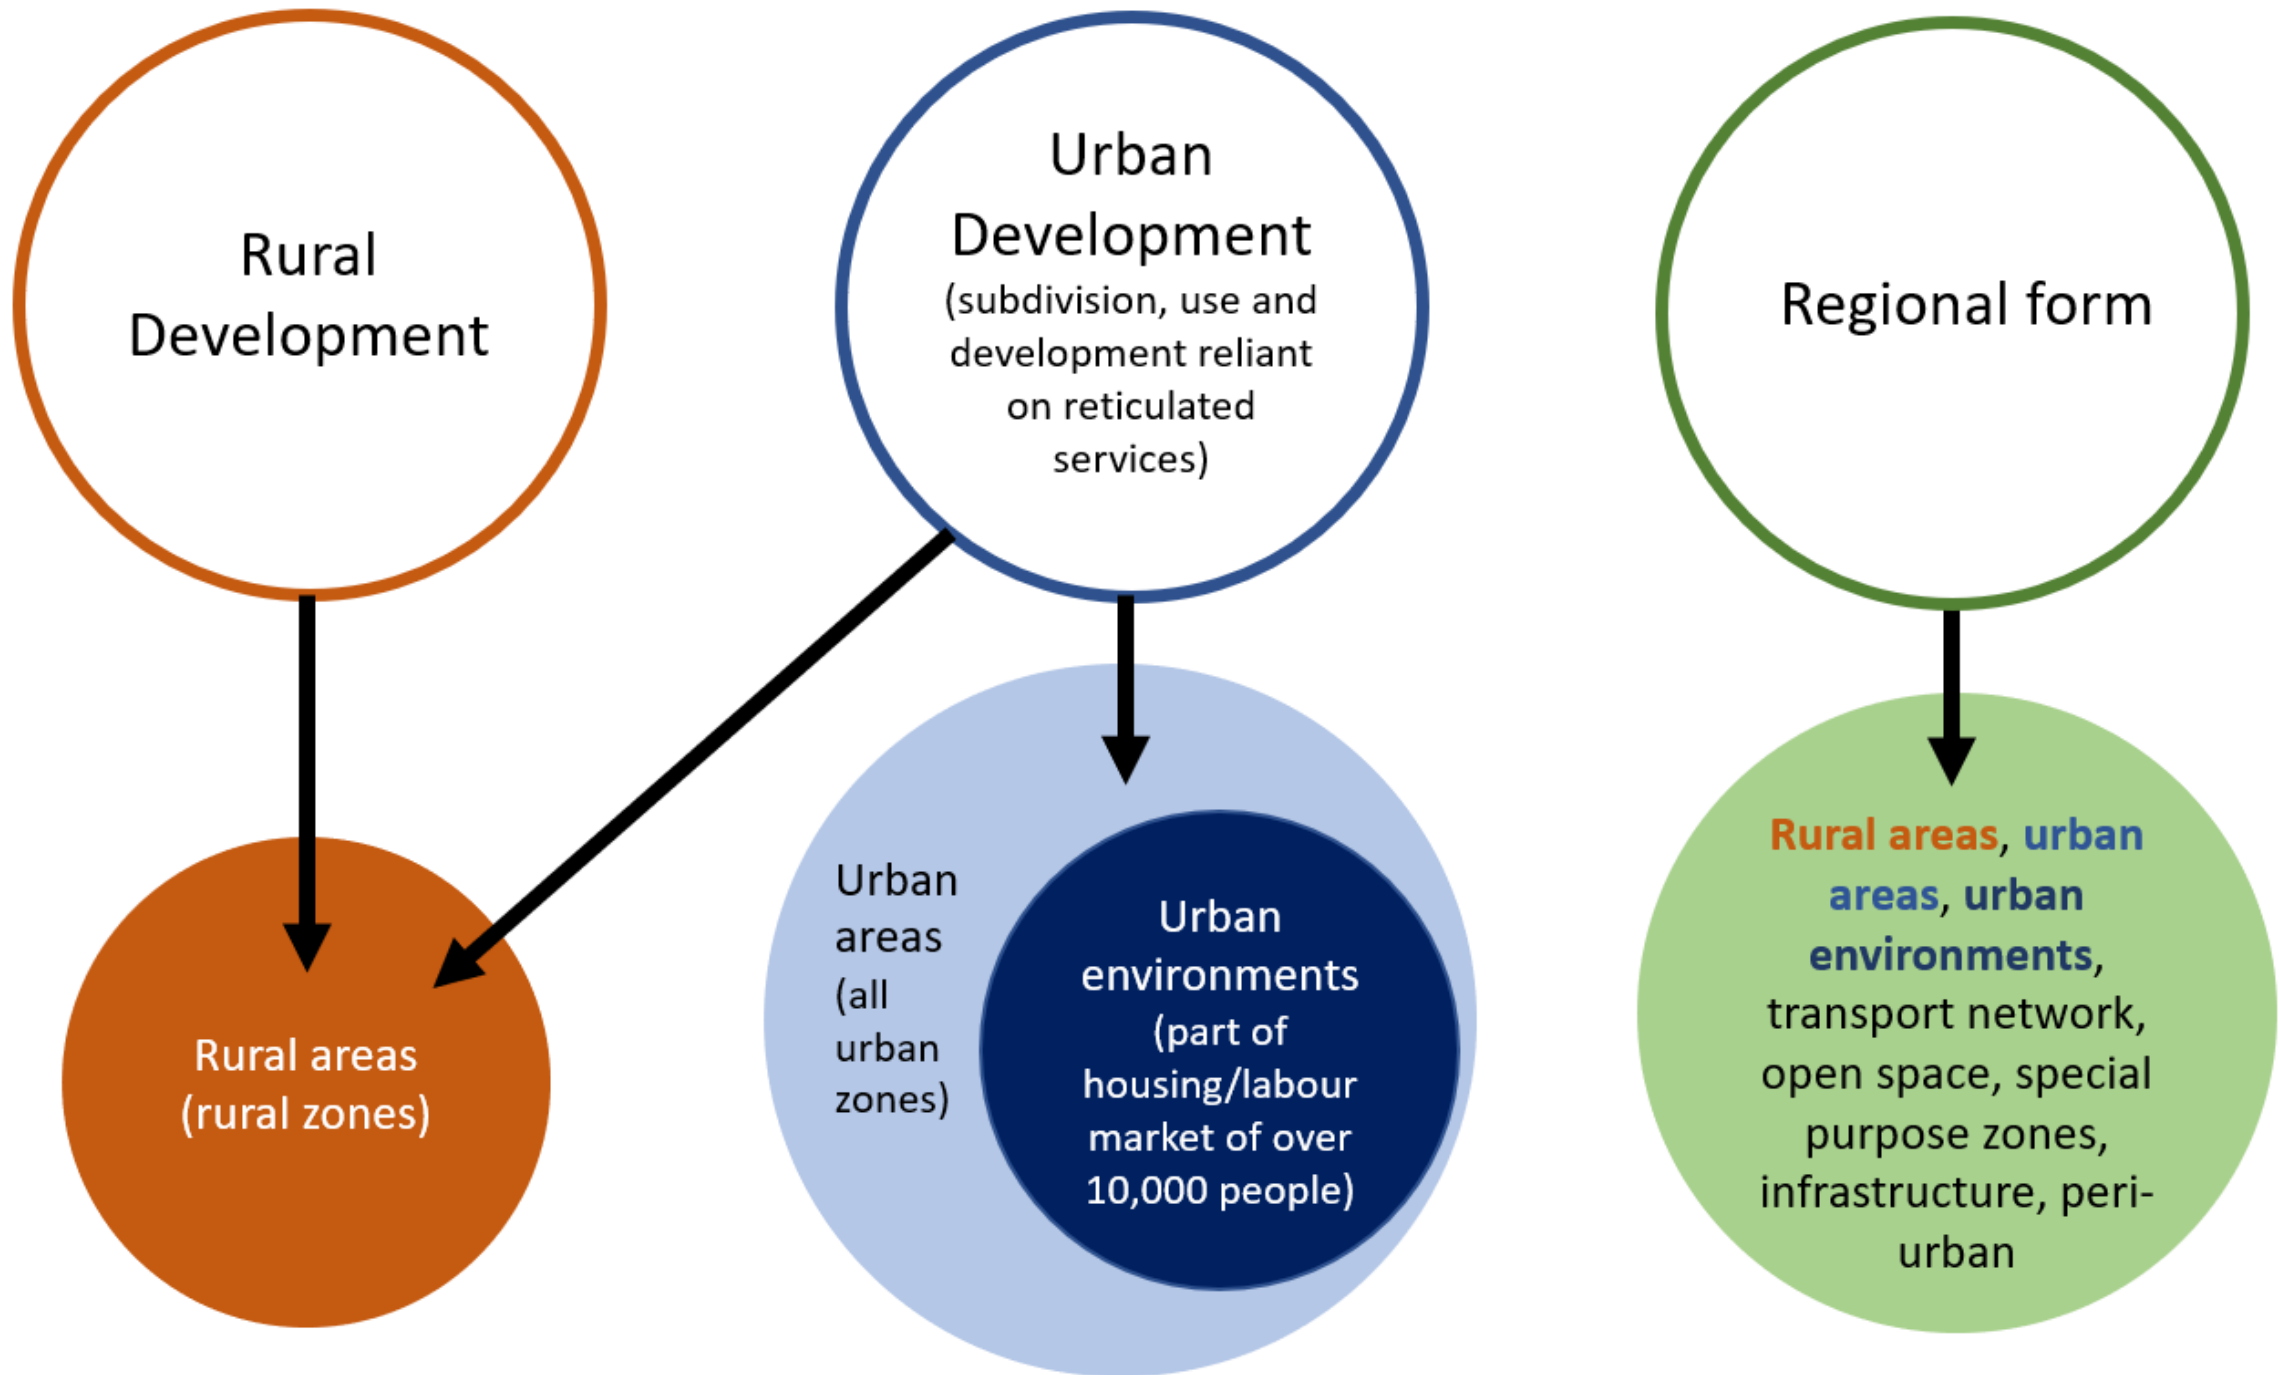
Rural Development

Urban Development (subdivision, use and development reliant on reticulated services)

Regional form

Rural areas (rural zones)

Urban areas (all urban zones)

Urban environments (part of housing/labour market of over 10,000 people)

Rural areas, urban areas, urban environments, transport network, open space, special purpose zones, infrastructure, peri-urban